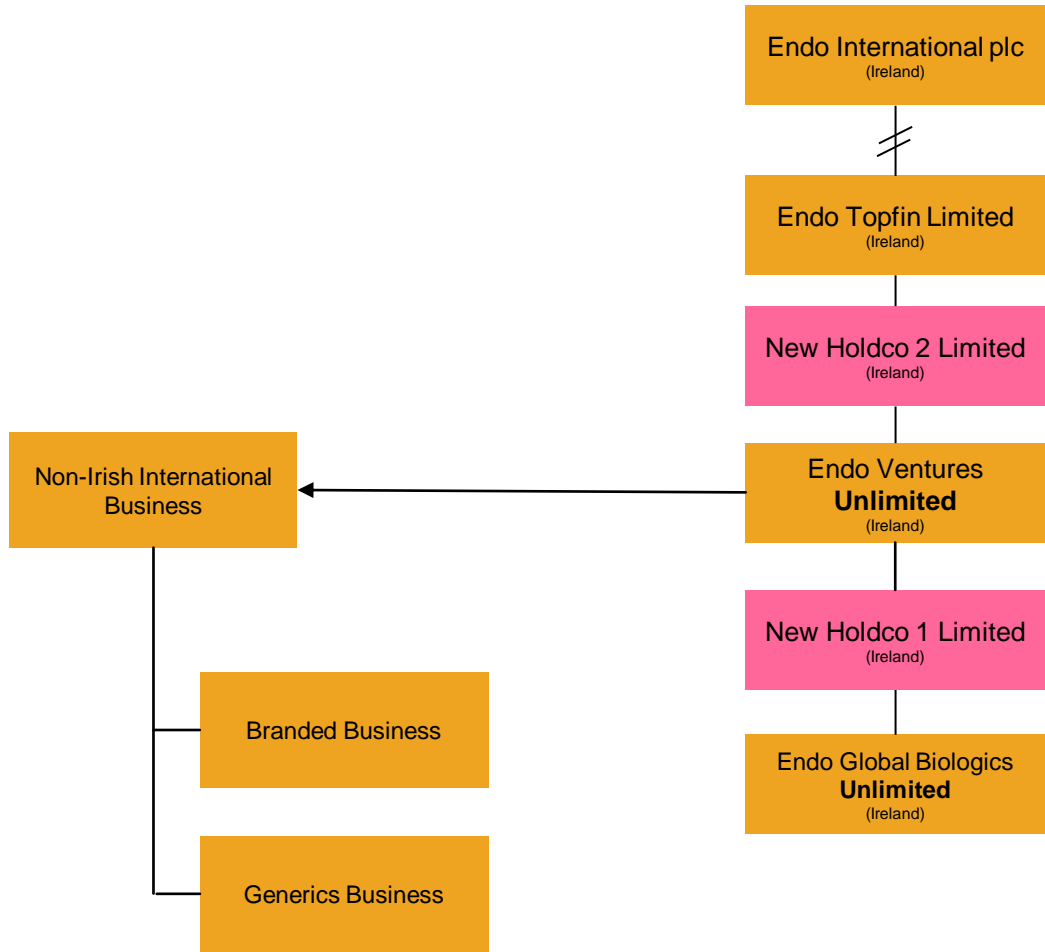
Endo International plc
(Ireland)

Endo Topfin Limited
(Ireland)

New Holdco 2 Limited
(Ireland)

Non-Irish International Business

Endo Ventures **Unlimited**
(Ireland)

New Holdco 1 Limited
(Ireland)

Branded Business

Endo Global Biologics **Unlimited**
(Ireland)

Generics Business